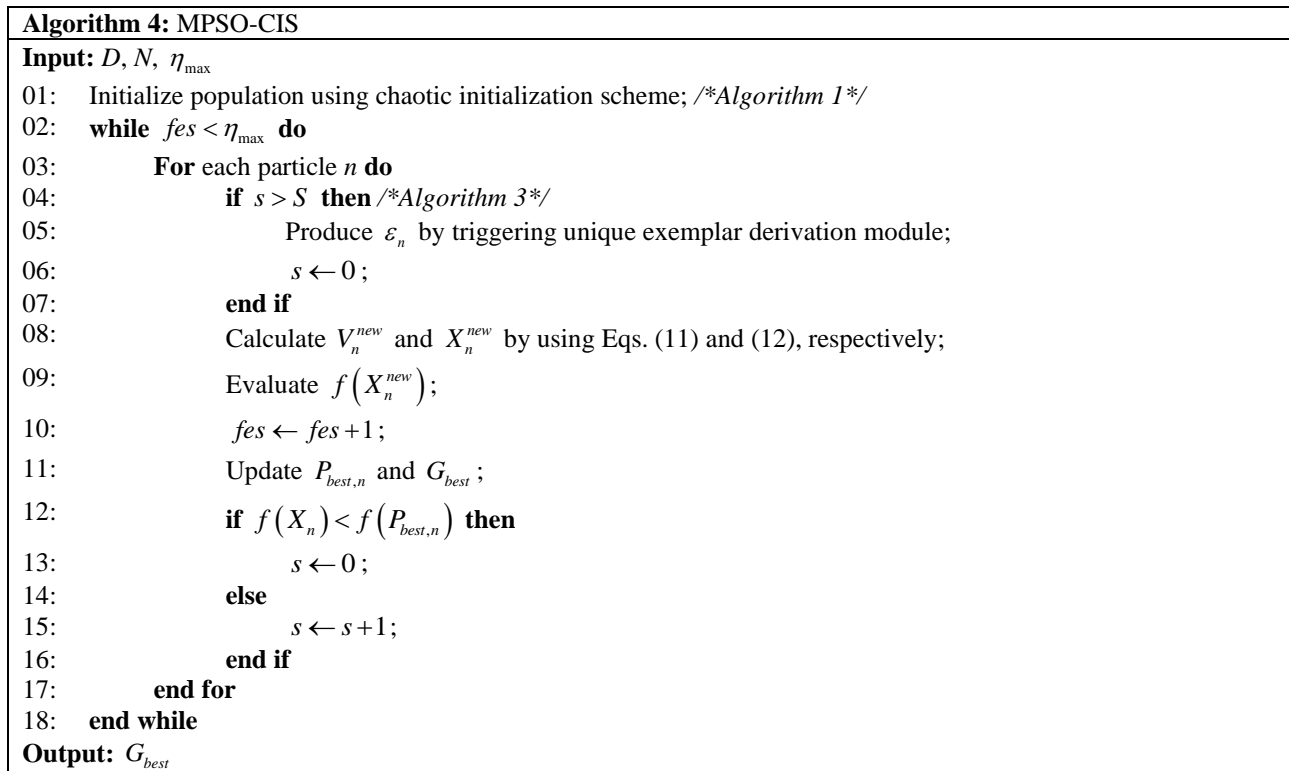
**Algorithm 4:** MPSO-CIS

**Input:** $D$, $N$, $\eta_{\max}$

01: Initialize population using chaotic initialization scheme; /\*Algorithm 1\*/
02: **while** $fes < \eta_{\max}$ **do**
03: **For** each particle $n$ **do**
04: **if** $s > S$ **then** /\*Algorithm 3\*/
05: Produce $\varepsilon_n$ by triggering unique exemplar derivation module;
06: $s \leftarrow 0$;
07: **end if**
08: Calculate $V_n^{new}$ and $X_n^{new}$ by using Eqs. (11) and (12), respectively;
09: Evaluate $f\left(X_n^{new}\right)$;
10: $fes \leftarrow fes + 1$;
11: Update $P_{best,n}$ and $G_{best}$;
12: **if** $f\left(X_n\right) < f\left(P_{best,n}\right)$ **then**
13: $s \leftarrow 0$;
14: **else**
15: $s \leftarrow s + 1$;
16: **end if**
17: **end for**
18: **end while**

**Output:** $G_{best}$